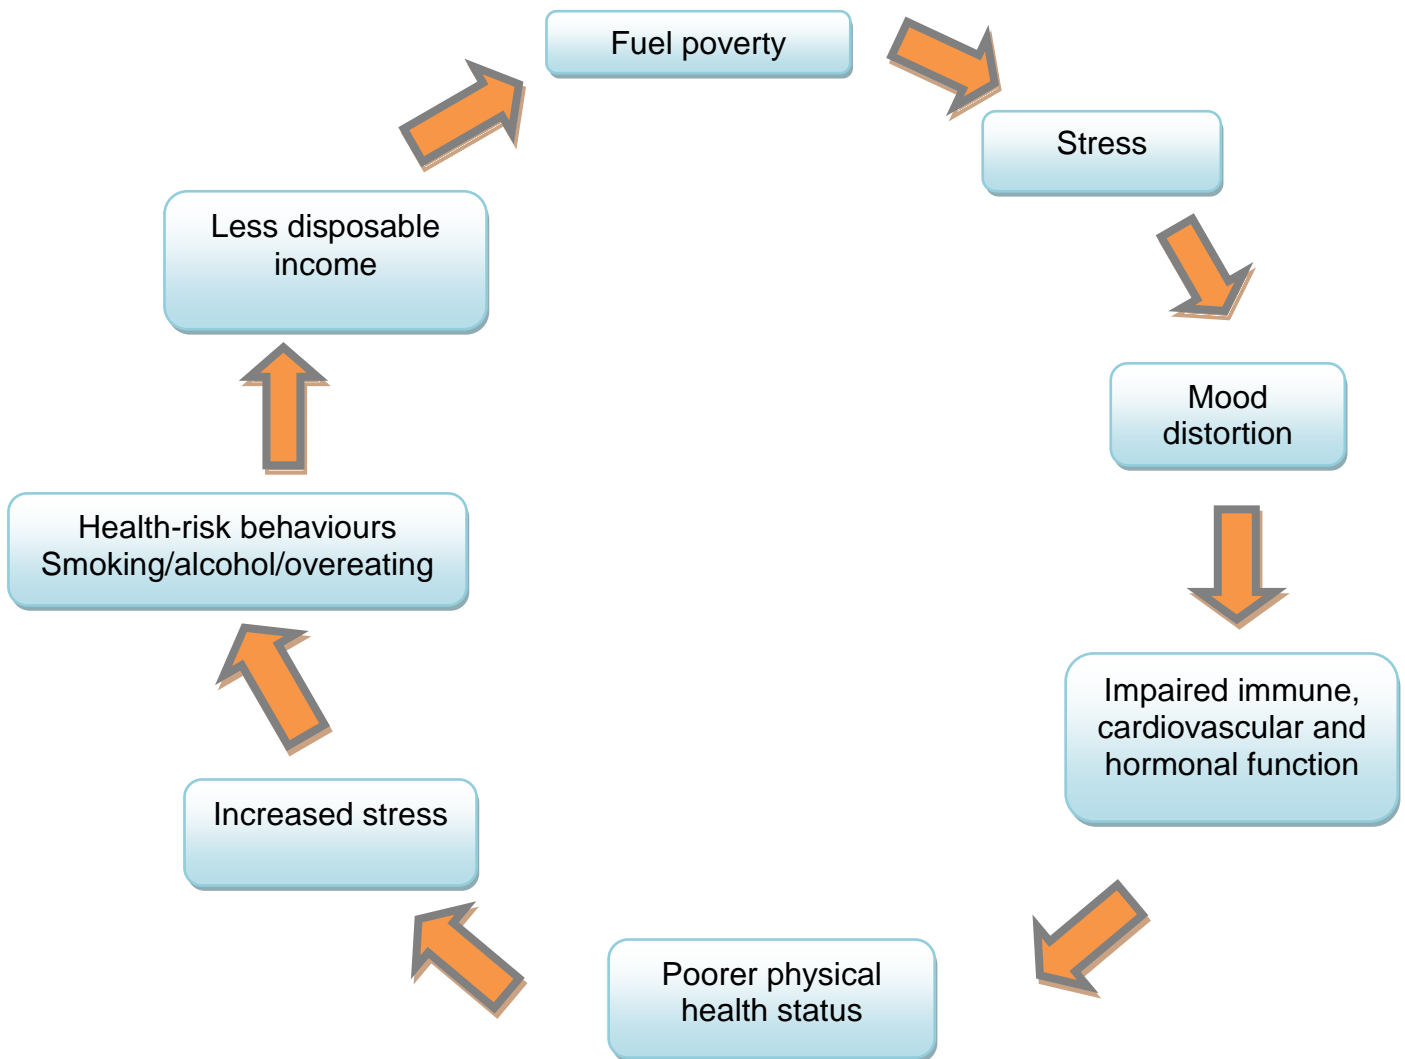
Fuel poverty

Stress

Mood distortion

Impaired immune, cardiovascular and hormonal function

Poorer physical health status

Increased stress

Health-risk behaviours Smoking/alcohol/overeating

Less disposable income